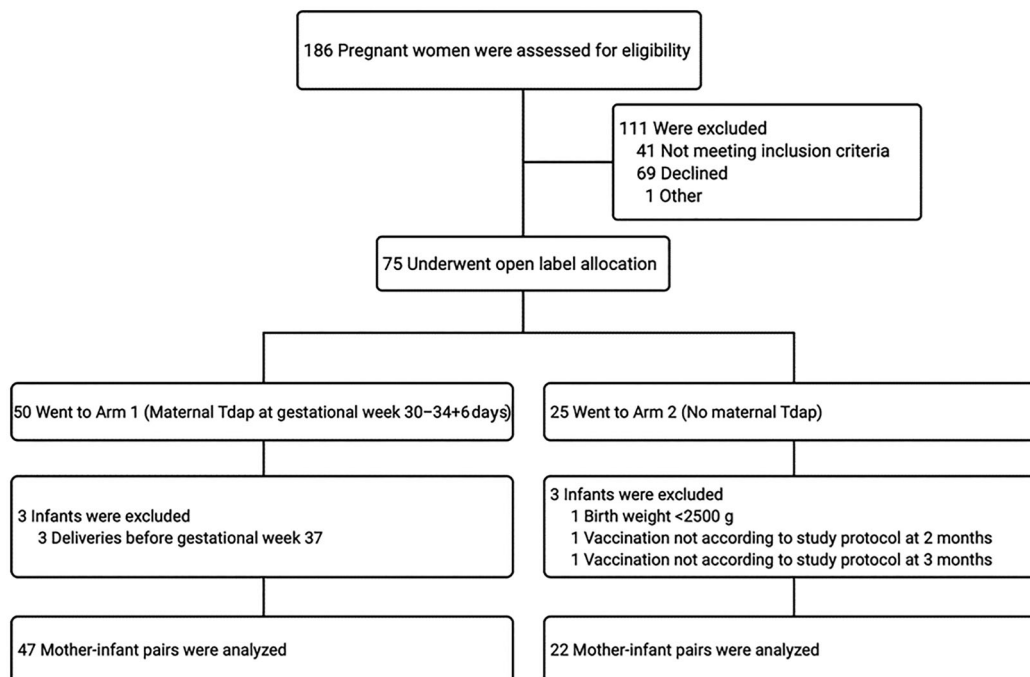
186 Pregnant women were assessed for eligibility

111 Were excluded
41 Not meeting inclusion criteria
69 Declined
1 Other

75 Underwent open label allocation

50 Went to Arm 1 (Maternal Tdap at gestational week 30–34+6 days)

3 Infants were excluded
3 Deliveries before gestational week 37

47 Mother-infant pairs were analyzed

25 Went to Arm 2 (No maternal Tdap)

3 Infants were excluded
1 Birth weight <2500 g
1 Vaccination not according to study protocol at 2 months
1 Vaccination not according to study protocol at 3 months

22 Mother-infant pairs were analyzed